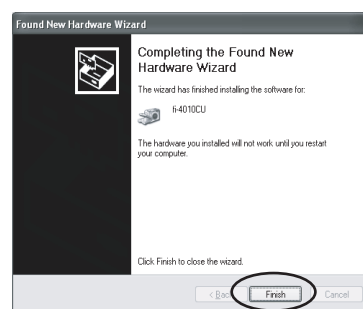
Found New Hardware Wizard

Completing the Found New Hardware Wizard

The wizard has finished installing the software for:

fi-4010CU

The hardware you installed will not work until you restart your computer.

Click Finish to close the wizard.

< Back | Finish | Cancel